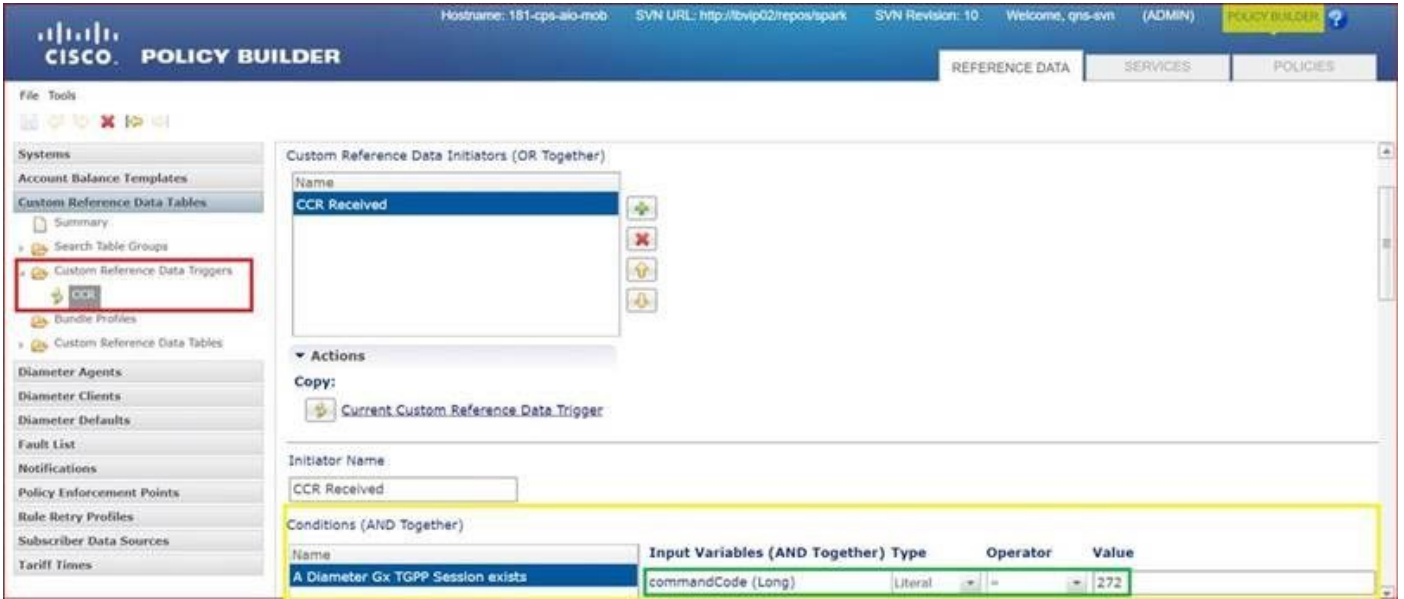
CISCO. POLICY BUILDER

Hostname: 181-cps-aio-mob SVN URL: http://lbvip02/repos/spark SVN Revision: 10 Welcome, qns-svn (ADMIN) POLICY BUILDER

REFERENCE DATA SERVICES POLICIES

File Tools

Systems
Account Balance Templates
Custom Reference Data Tables
Summary
Search Table Groups
Custom Reference Data Triggers
CCR
Bundle Profiles
Custom Reference Data Tables
Diameter Agents
Diameter Clients
Diameter Defaults
Fault List
Notifications
Policy Enforcement Points
Rule Retry Profiles
Subscriber Data Sources
Tariff Times

Custom Reference Data Initiators (OR Together)

| Name |
|---|
| CCR Received |

Actions

Copy:

Current Custom Reference Data Trigger

Initiator Name

CCR Received

Conditions (AND Together)

| Name |
|---|
| A Diameter Gx TGPP Session exists |

| Input Variables (AND Together) | Type | Operator | Value |
|---|---|---|---|
| commandCode (Long) | Literal | = | 272 |